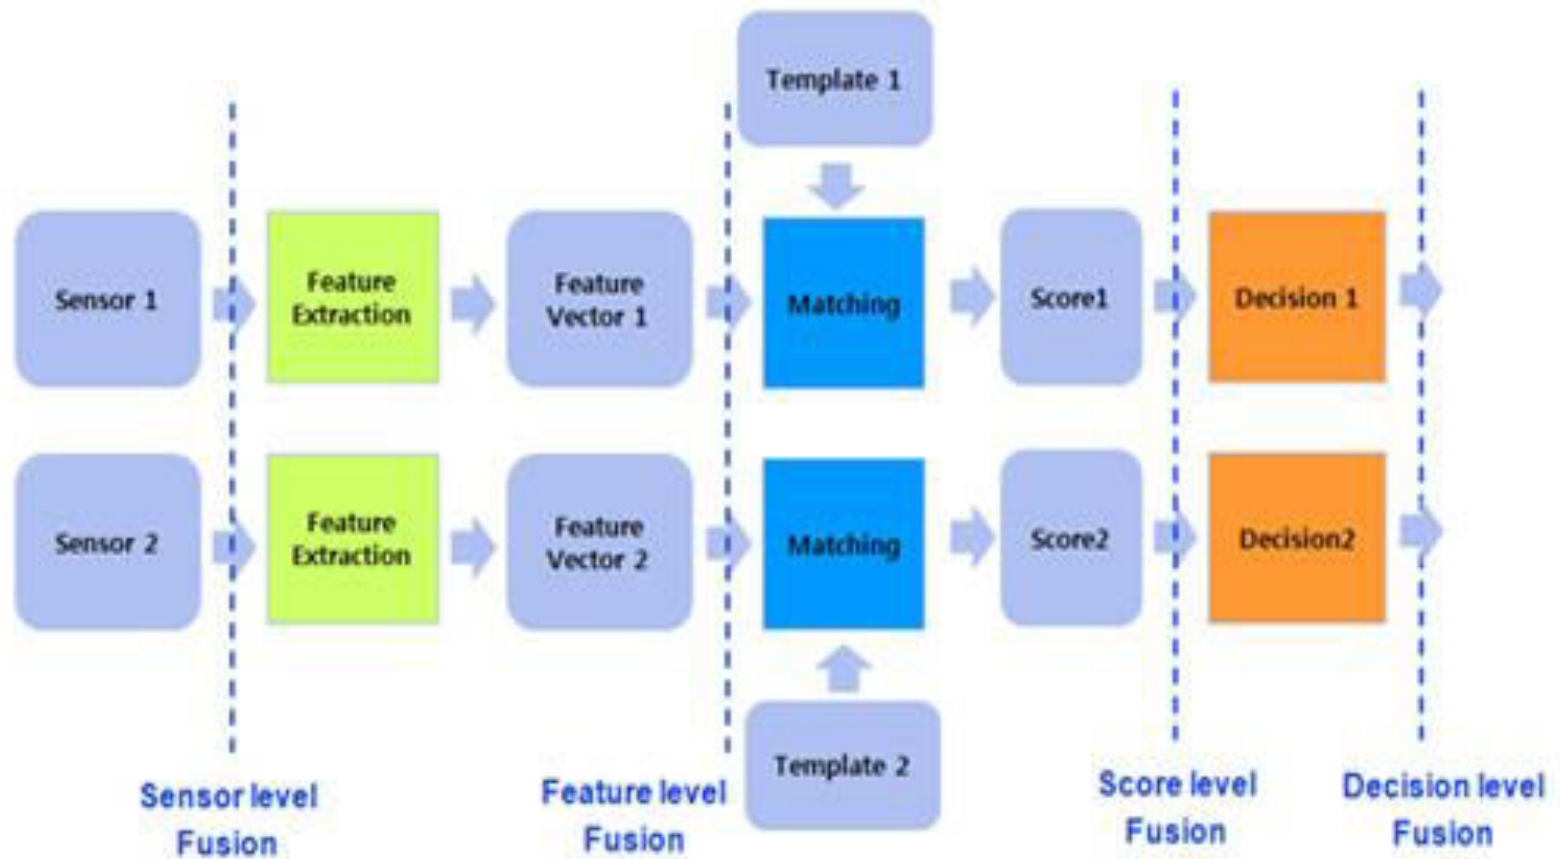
Template 1

Sensor 1

Feature Extraction

Feature Vector 1

Matching

Score1

Decision 1

Sensor 2

Feature Extraction

Feature Vector 2

Matching

Score2

Decision2

Template 2

Sensor level Fusion

Feature level Fusion

Score level Fusion

Decision level Fusion